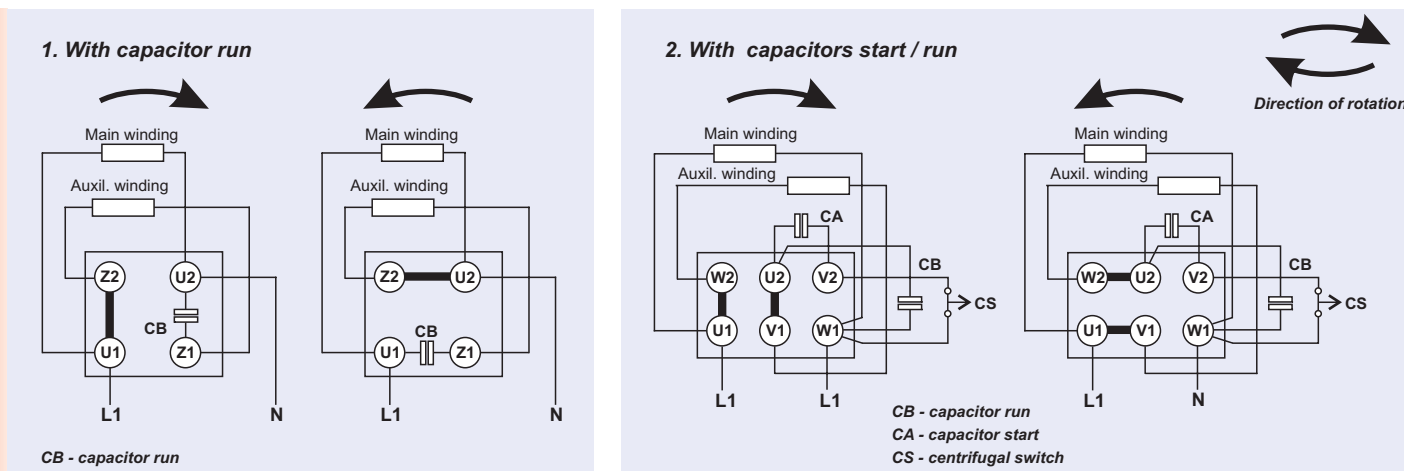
1. With capacitor run

Main winding

Auxil. winding

Z2

U2

CB

U1

Z1

L1

N

Main winding

Auxil. winding

Z2

U2

CB

U1

Z1

L1

N

CB - capacitor run

2. With capacitors start / run

Direction of rotation

Main winding

Auxil. winding

CA

W2

U2

V2

CB

CS

U1

V1

W1

L1

L1

Main winding

Auxil. winding

CA

W2

U2

V2

CB

CS

U1

V1

W1

L1

N

CB - capacitor run

CA - capacitor start

CS - centrifugal switch